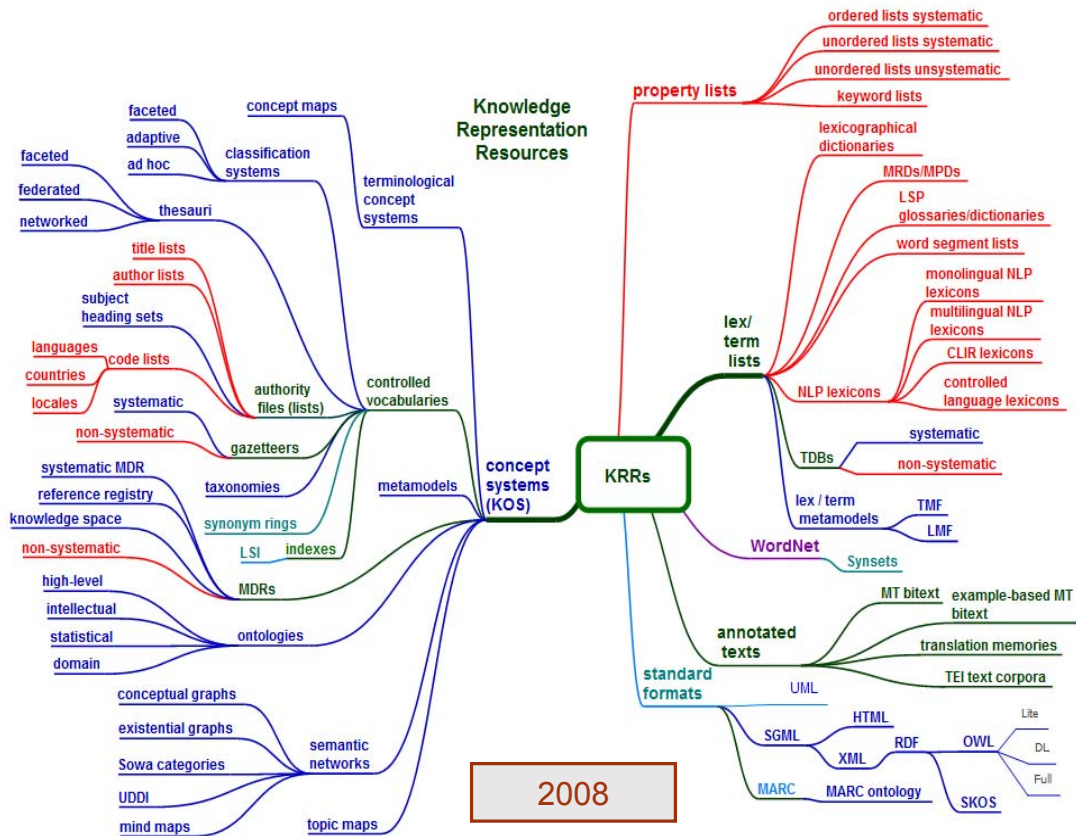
Knowledge Representation Resources

KRRs

concept systems (KOS)

concept maps
terminological concept systems
faceted
adaptive
ad hoc
classification systems
faceted
federated
networked
thesauri
title lists
author lists
subject heading sets
languages
countries
locales
code lists
authority files (lists)
controlled vocabularies
systematic
non-systematic
gazetteers
systematic MDR
reference registry
knowledge space
non-systematic
taxonomies
synonym rings
LSI
indexes
metamodels
MDRs
high-level
intellectual
statistical
domain
ontologies
conceptual graphs
existential graphs
Sowa categories
UDDI
mind maps
semantic networks
topic maps

property lists
ordered lists systematic
unordered lists systematic
unordered lists unsystematic
keyword lists
lexicographical dictionaries
MRDs/MPDs
LSP glossaries/dictionaries
word segment lists
monolingual NLP lexicons
multilingual NLP lexicons
CLIR lexicons
controlled language lexicons
lex/ term lists
NLP lexicons
TDBs
systematic
non-systematic
lex / term metamodels
TMF
LMF
WordNet
Synsets
MT bitext
example-based MT bitext
translation memories
TEI text corpora
annotated texts
standard formats
UML
SGML
HTML
XML
RDF
OWL
Lite
DL
Full
SKOS
MARC
MARC ontology

2008